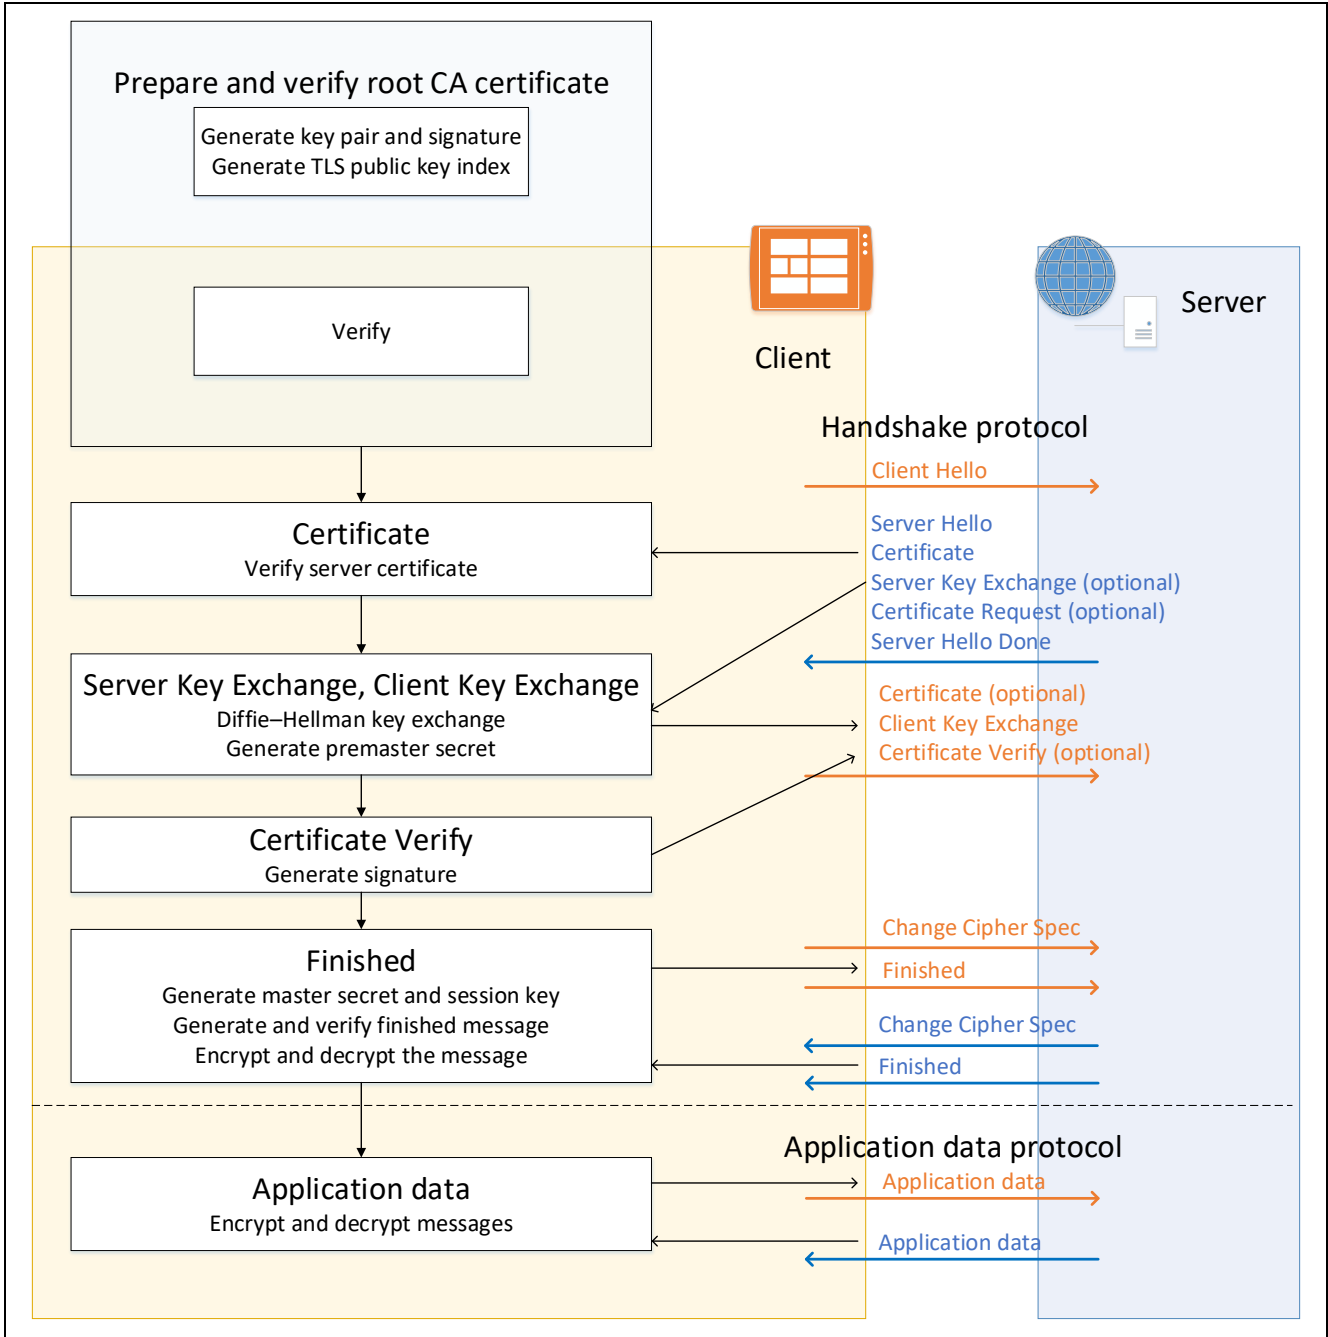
Prepare and verify root CA certificate

Generate key pair and signature
Generate TLS public key index

Verify

Client

Server

Handshake protocol

Client Hello

Certificate
Verify server certificate

Server Hello
Certificate
Server Key Exchange (optional)
Certificate Request (optional)
Server Hello Done

Server Key Exchange, Client Key Exchange
Diffie–Hellman key exchange
Generate premaster secret

Certificate (optional)
Client Key Exchange
Certificate Verify (optional)

Certificate Verify
Generate signature

Finished
Generate master secret and session key
Generate and verify finished message
Encrypt and decrypt the message

Change Cipher Spec
Finished
Change Cipher Spec
Finished

Application data protocol

Application data
Encrypt and decrypt messages

Application data
Application data